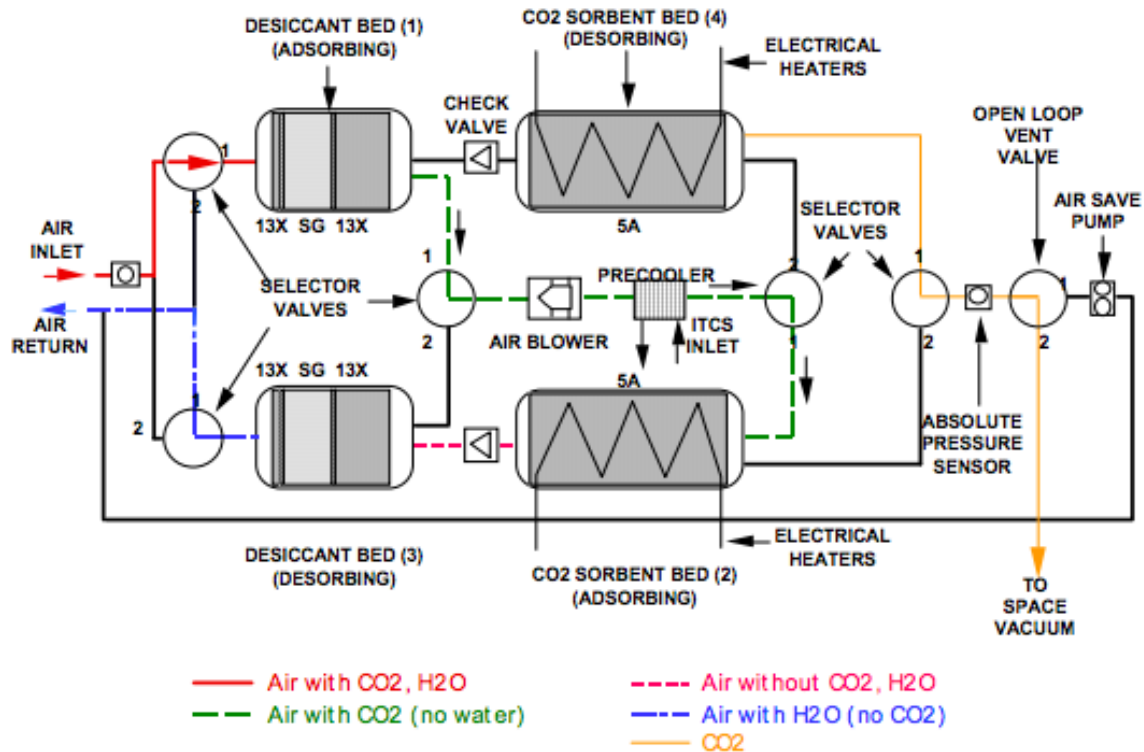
DESICCANT BED (1) (ADSORBING)

CO2 SORBENT BED (4) (DESORBING)

ELECTRICAL HEATERS

CHECK VALVE

OPEN LOOP VENT VALVE

AIR SAVE PUMP

1

2

13X SG 13X

5A

SELECTOR VALVES

AIR INLET

AIR RETURN

SELECTOR VALVES

1

2

PRECOOLER

AIR BLOWER

ITCS INLET

2

1

1

2

1

2

13X SG 13X

5A

2

1

ABSOLUTE PRESSURE SENSOR

ELECTRICAL HEATERS

DESICCANT BED (3) (DESORBING)

CO2 SORBENT BED (2) (ADSORBING)

TO SPACE VACUUM

Air with CO2, H2O

Air with CO2 (no water)

Air without CO2, H2O

Air with H2O (no CO2)

CO2